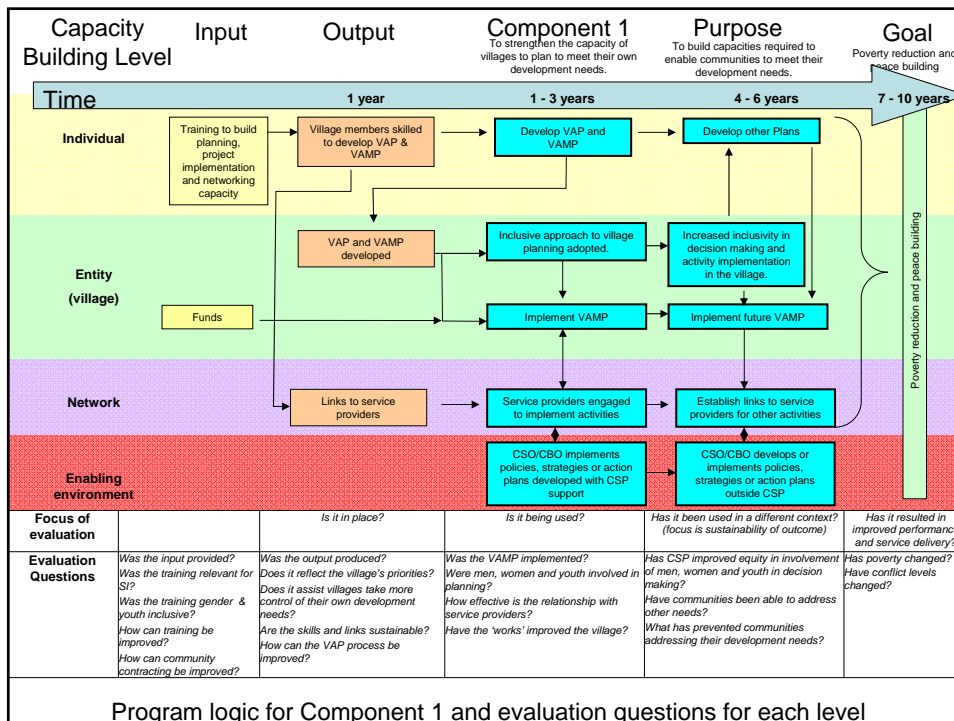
Capacity Building Level

Input

Output

Component 1
To strengthen the capacity of villages to plan to meet their own development needs.

Purpose
To build capacities required to enable communities to meet their development needs.

Goal
Poverty reduction and peace building

Time

1 year

1 - 3 years

4 - 6 years

7 - 10 years

Individual

Training to build planning, project implementation and networking capacity

Village members skilled to develop VAP & VAMP

Develop VAP and VAMP

Develop other Plans

Entity (village)

VAP and VAMP developed

Inclusive approach to village planning adopted.

Increased inclusivity in decision making and activity implementation in the village.

Funds

Implement VAMP

Implement future VAMP

Poverty reduction and peace building

Network

Links to service providers

Service providers engaged to implement activities

Establish links to service providers for other activities

Enabling environment

CSO/CBO implements policies, strategies or action plans developed with CSP support

CSO/CBO develops or implements policies, strategies or action plans outside CSP

| Focus of evaluation | | Is it in place? | Is it being used? | Has it been used in a different context? (focus is sustainability of outcome) | Has it resulted in improved performance and service delivery? |
|---|---|---|---|---|---|
| Evaluation Questions | Was the input provided? Was the training relevant for SI? Was the training gender & youth inclusive? How can training be improved? How can community contracting be improved? | Was the output produced? Does it reflect the village's priorities? Does it assist villages take more control of their own development needs? Are the skills and links sustainable? How can the VAP process be improved? | Was the VAMP implemented? Were men, women and youth involved in planning? How effective is the relationship with service providers? Have the 'works' improved the village? | Has CSP improved equity in involvement of men, women and youth in decision making? Have communities been able to address other needs? What has prevented communities addressing their development needs? | Has poverty changed? Have conflict levels changed? |

Program logic for Component 1 and evaluation questions for each level